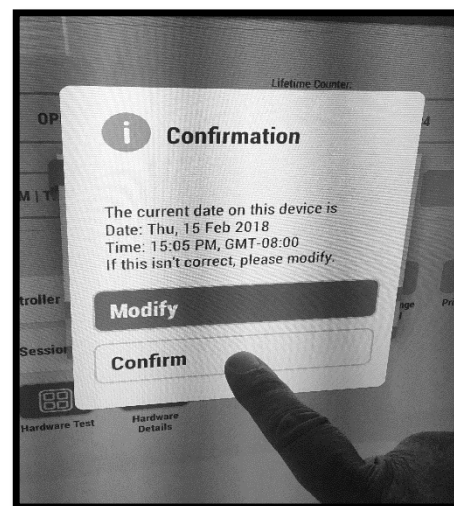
Lifetime Counter:

OP

4

M | T

i

Confirmation

The current date on this device is
Date: Thu, 15 Feb 2018
Time: 15:05 PM, GMT-08:00
If this isn't correct, please modify.

Modify

Confirm

troller

Session

ge

Pr

Hardware Test

Hardware Details